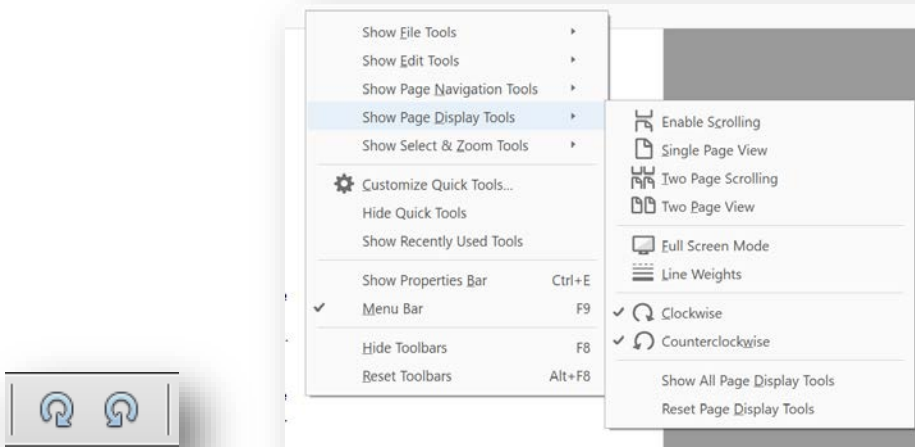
Show File Tools
Show Edit Tools
Show Page Navigation Tools
Show Page Display Tools
Show Select & Zoom Tools
Customize Quick Tools...
Hide Quick Tools
Show Recently Used Tools
Show Properties Bar Ctrl+E
✓ Menu Bar F9
Hide Toolbars F8
Reset Toolbars Alt+F8

Enable Scrolling
Single Page View
Two Page Scrolling
Two Page View
Full Screen Mode
Line Weights
✓ Clockwise
✓ Counterclockwise
Show All Page Display Tools
Reset Page Display Tools